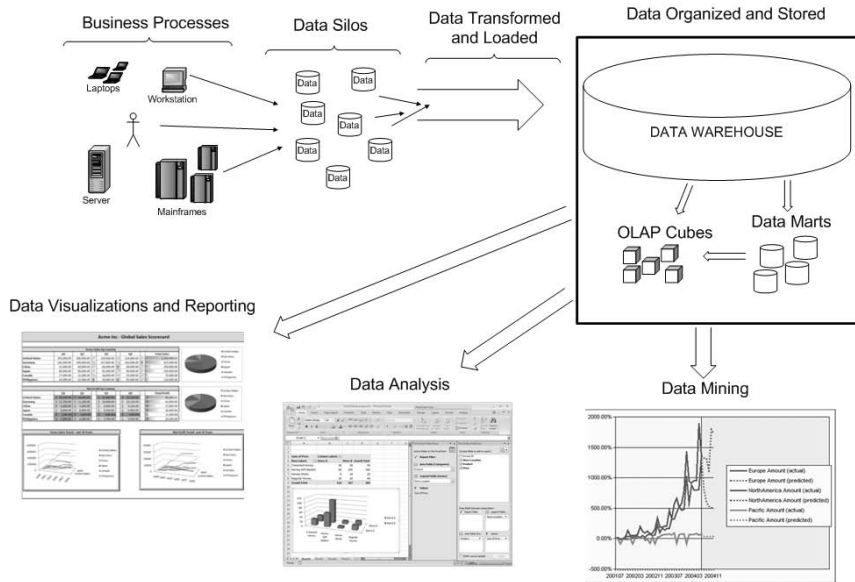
Business Processes

Laptops

Workstation

Server

Mainframes

Data Silos

Data

Data

Data

Data

Data

Data

Data

Data

Data Transformed and Loaded

Data Organized and Stored

DATA WAREHOUSE

OLAP Cubes

Data Marts

Data Visualizations and Reporting

Acme Inc - Global Sales Scorecard

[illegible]

Data Analysis

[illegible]

Data Mining

2000.00%

1500.00%

1000.00%

500.00%

0.00%

-500.00%

200107 200203 200211 200307 200403 200411

Europe Amount (actual)

Europe Amount (predicted)

NorthAmerica Amount (actual)

NorthAmerica Amount (predicted)

Pacific Amount (actual)

Pacific Amount (predicted)